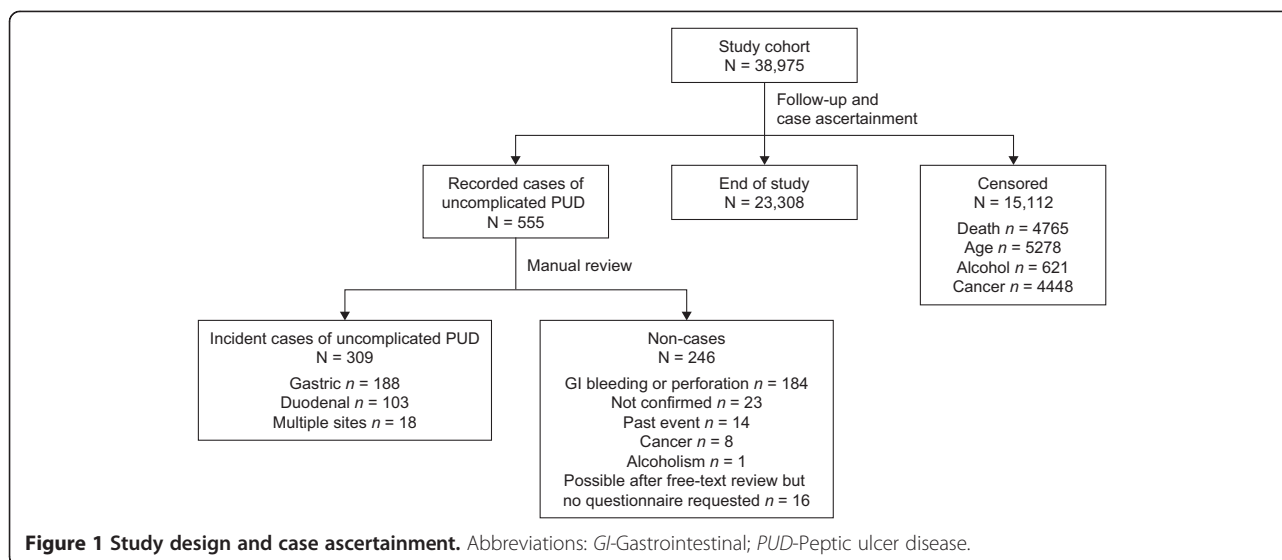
Study cohort
N = 38,975

Follow-up and case ascertainment

Recorded cases of uncomplicated PUD
N = 555

End of study
N = 23,308

Censored
N = 15,112
Death $n$ = 4765
Age $n$ = 5278
Alcohol $n$ = 621
Cancer $n$ = 4448

Manual review

Incident cases of uncomplicated PUD
N = 309
Gastric $n$ = 188
Duodenal $n$ = 103
Multiple sites $n$ = 18

Non-cases
N = 246
GI bleeding or perforation $n$ = 184
Not confirmed $n$ = 23
Past event $n$ = 14
Cancer $n$ = 8
Alcoholism $n$ = 1
Possible after free-text review but no questionnaire requested $n$ = 16

**Figure 1 Study design and case ascertainment.** Abbreviations: *GI*-Gastrointestinal; *PUD*-Peptic ulcer disease.